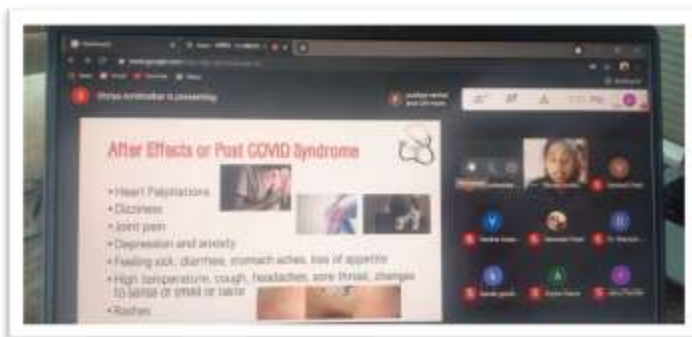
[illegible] is presenting

After Effects or Post COVID Syndrome

• Heart Palpitations
• Dizziness
• Joint pain
• Depression and anxiety
• Feeling sick, diarrhea, stomach aches, loss of appetite
• High temperature, cough, headaches, sore throat, changes to sense of smell or taste
• Rashes

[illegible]